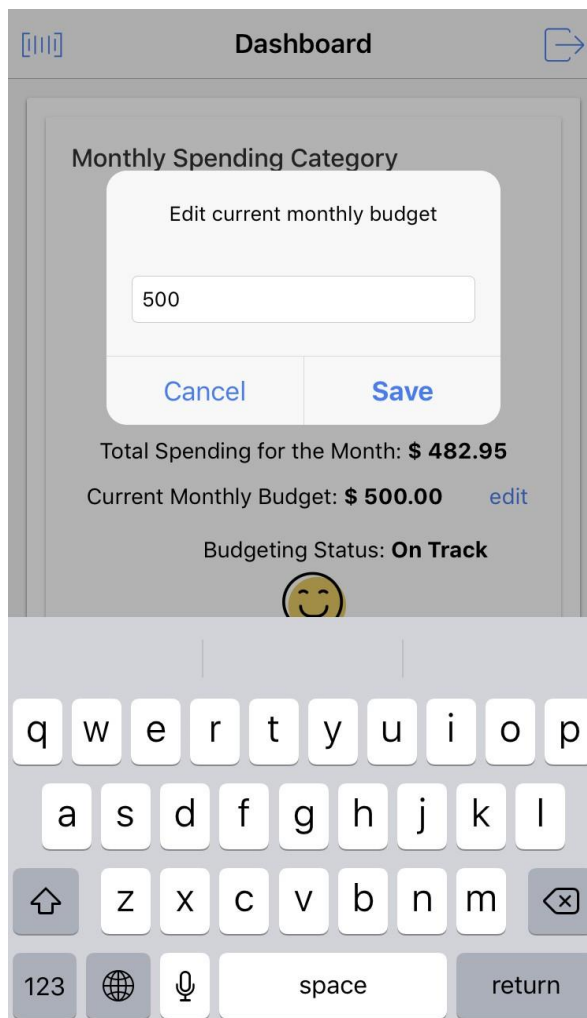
Dashboard

Monthly Spending Category

Edit current monthly budget

500

Cancel Save

Total Spending for the Month: **$ 482.95**

Current Monthly Budget: **$ 500.00** edit

Budgeting Status: **On Track**

q w e r t y u i o p
a s d f g h j k l
z x c v b n m
123 space return